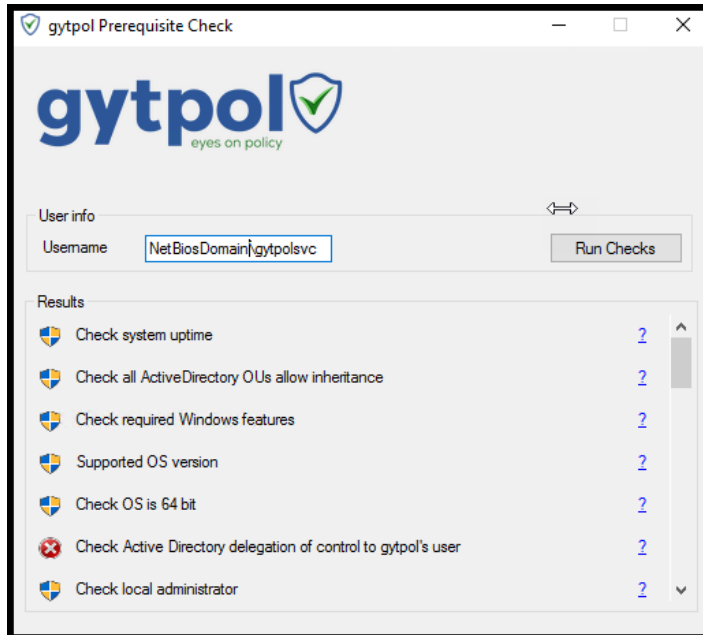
gytpol Prerequisite Check

gytpol
eyes on policy

User info

Username NetBiosDomain\gytpolsvc

Run Checks

Results

Check system uptime ?

Check all ActiveDirectory OUs allow inheritance ?

Check required Windows features ?

Supported OS version ?

Check OS is 64 bit ?

Check Active Directory delegation of control to gytpol's user ?

Check local administrator ?